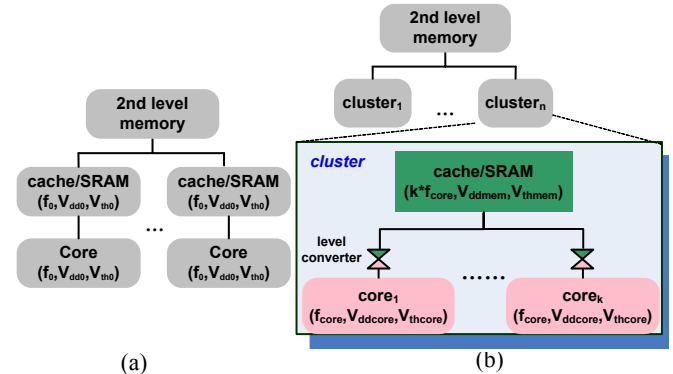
2nd level memory

cache/SRAM ($f_0$,$V_{dd0}$,$V_{th0}$)

cache/SRAM ($f_0$,$V_{dd0}$,$V_{th0}$)

...

Core ($f_0$,$V_{dd0}$,$V_{th0}$)

Core ($f_0$,$V_{dd0}$,$V_{th0}$)

(a)

2nd level memory

cluster$_1$

...

cluster$_n$

cluster

cache/SRAM ($k$*$f_{core}$,$V_{ddmem}$,$V_{thmem}$)

level converter

......

core$_1$ ($f_{core}$,$V_{ddcore}$,$V_{thcore}$)

core$_k$ ($f_{core}$,$V_{ddcore}$,$V_{thcore}$)

(b)